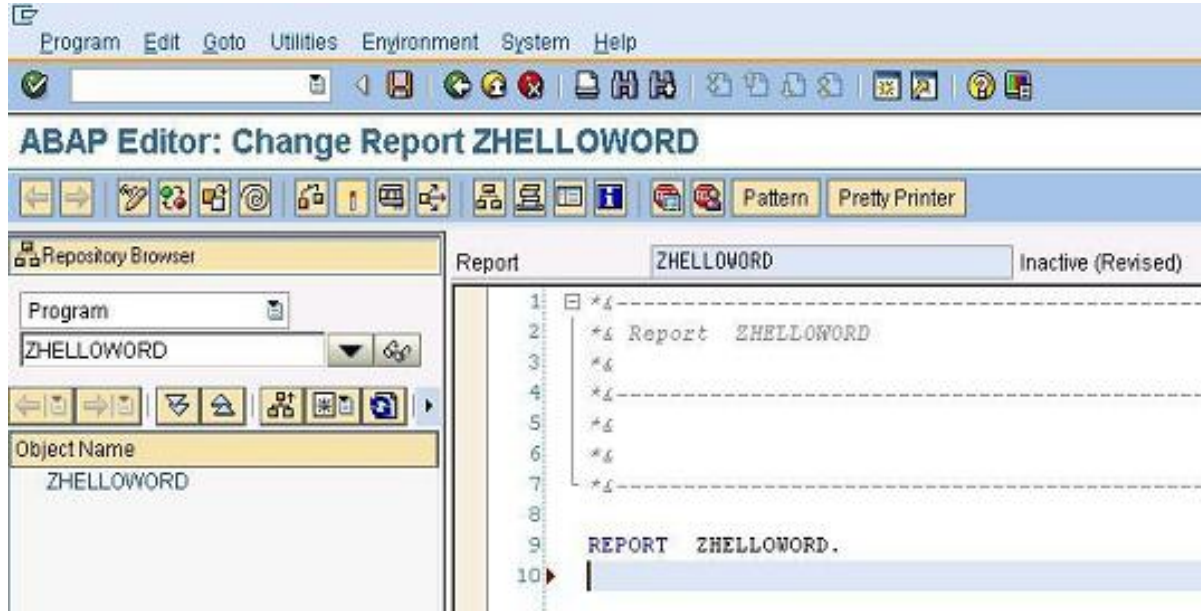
Program Edit Goto Utilities Environment System Help

ABAP Editor: Change Report ZHELLOWORD

Pattern Pretty Printer

Repository Browser

Program

ZHELLOWORD

Object Name

ZHELLOWORD

Report ZHELLOWORD Inactive (Revised)

1 *&---------------------------------------------------------
2 *& Report ZHELLOWORD
3 *&
4 *&---------------------------------------------------------
5 *&
6 *&
7 *&---------------------------------------------------------
8
9 REPORT ZHELLOWORD.
10